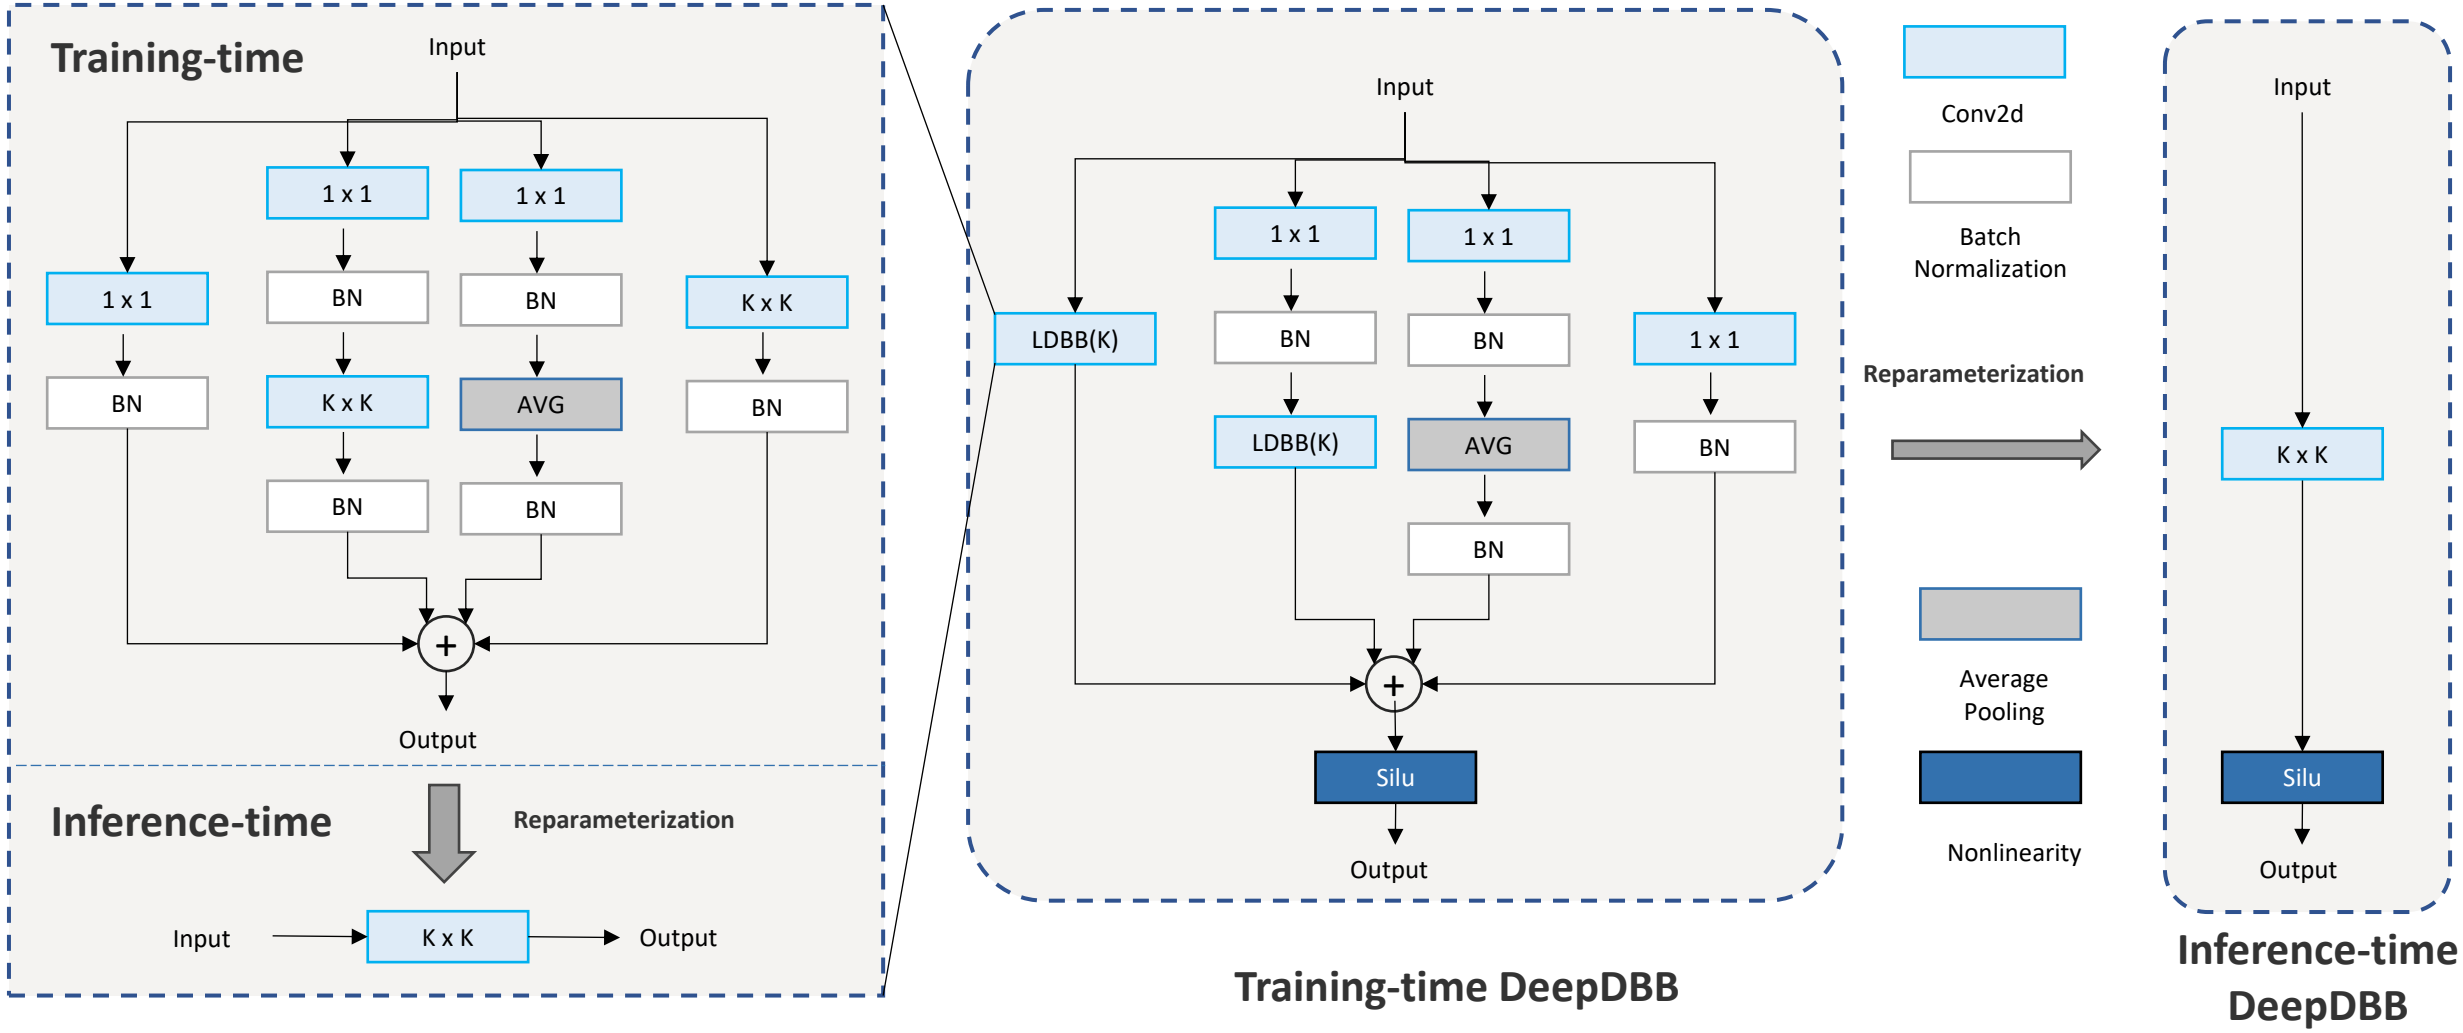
Training-time

Input

1 x 1

1 x 1

1 x 1

BN

BN

K x K

BN

K x K

AVG

BN

BN

BN

BN

+

Output

Inference-time

Reparameterization

Input

K x K

Output

Input

1 x 1

1 x 1

LDBB(K)

BN

BN

1 x 1

LDBB(K)

AVG

BN

BN

+

Silu

Output

Training-time DeepDBB

Conv2d

Batch Normalization

Reparameterization

Average Pooling

Nonlinearity

Input

K x K

Silu

Output

Inference-time DeepDBB